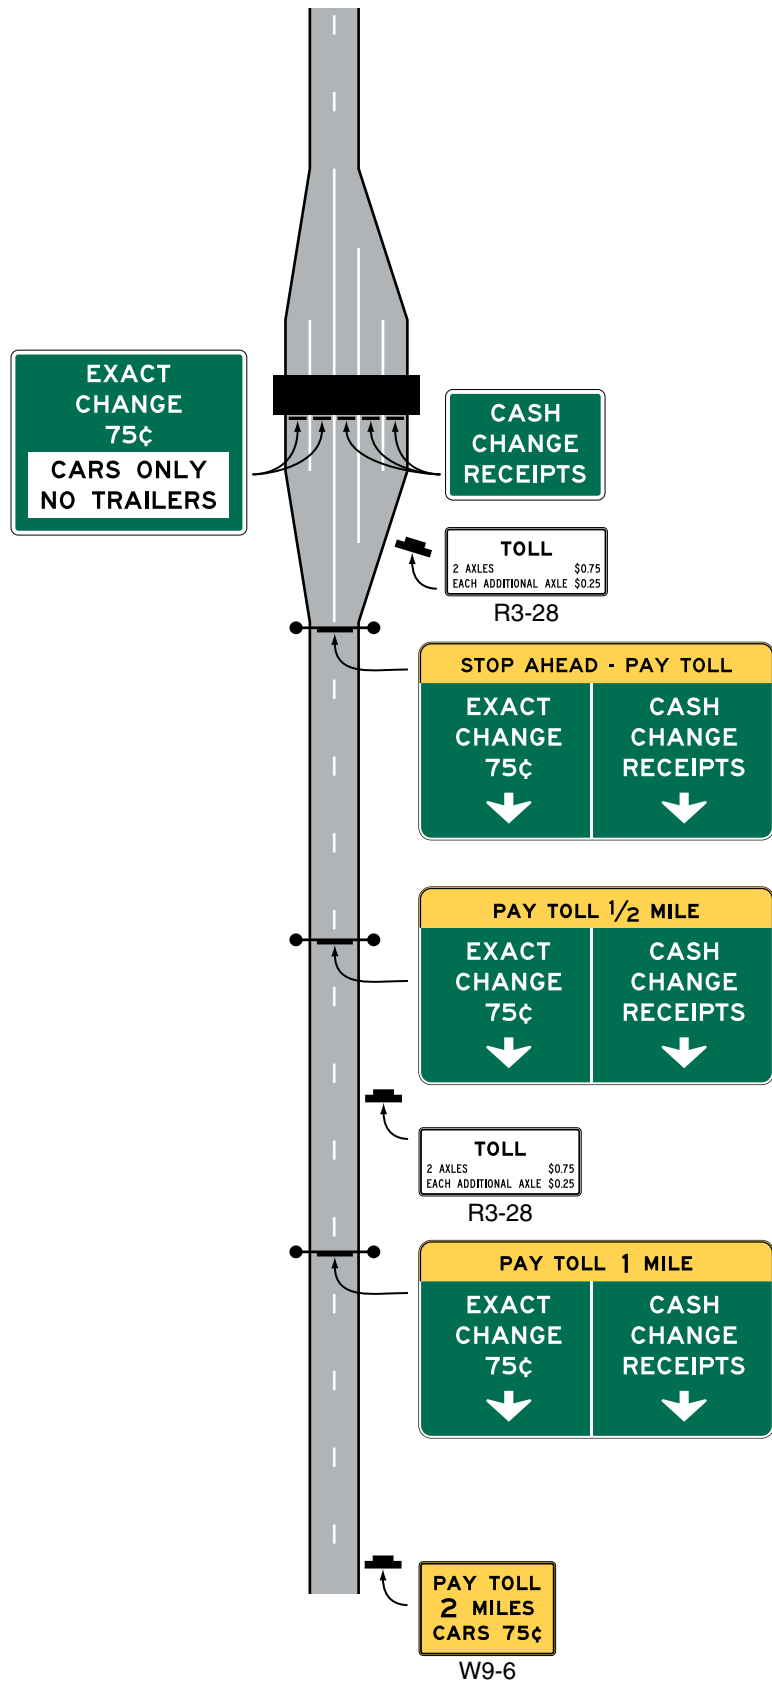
EXACT CHANGE 75¢

CARS ONLY NO TRAILERS

CASH CHANGE RECEIPTS

TOLL
2 AXLES $0.75
EACH ADDITIONAL AXLE $0.25
R3-28

STOP AHEAD - PAY TOLL

| EXACT CHANGE 75¢ | CASH CHANGE RECEIPTS |
|---|---|

PAY TOLL $\frac{1}{2}$ MILE

| EXACT CHANGE 75¢ | CASH CHANGE RECEIPTS |
|---|---|

TOLL
2 AXLES $0.75
EACH ADDITIONAL AXLE $0.25
R3-28

PAY TOLL 1 MILE

| EXACT CHANGE 75¢ | CASH CHANGE RECEIPTS |
|---|---|

PAY TOLL 2 MILES CARS 75¢
W9-6